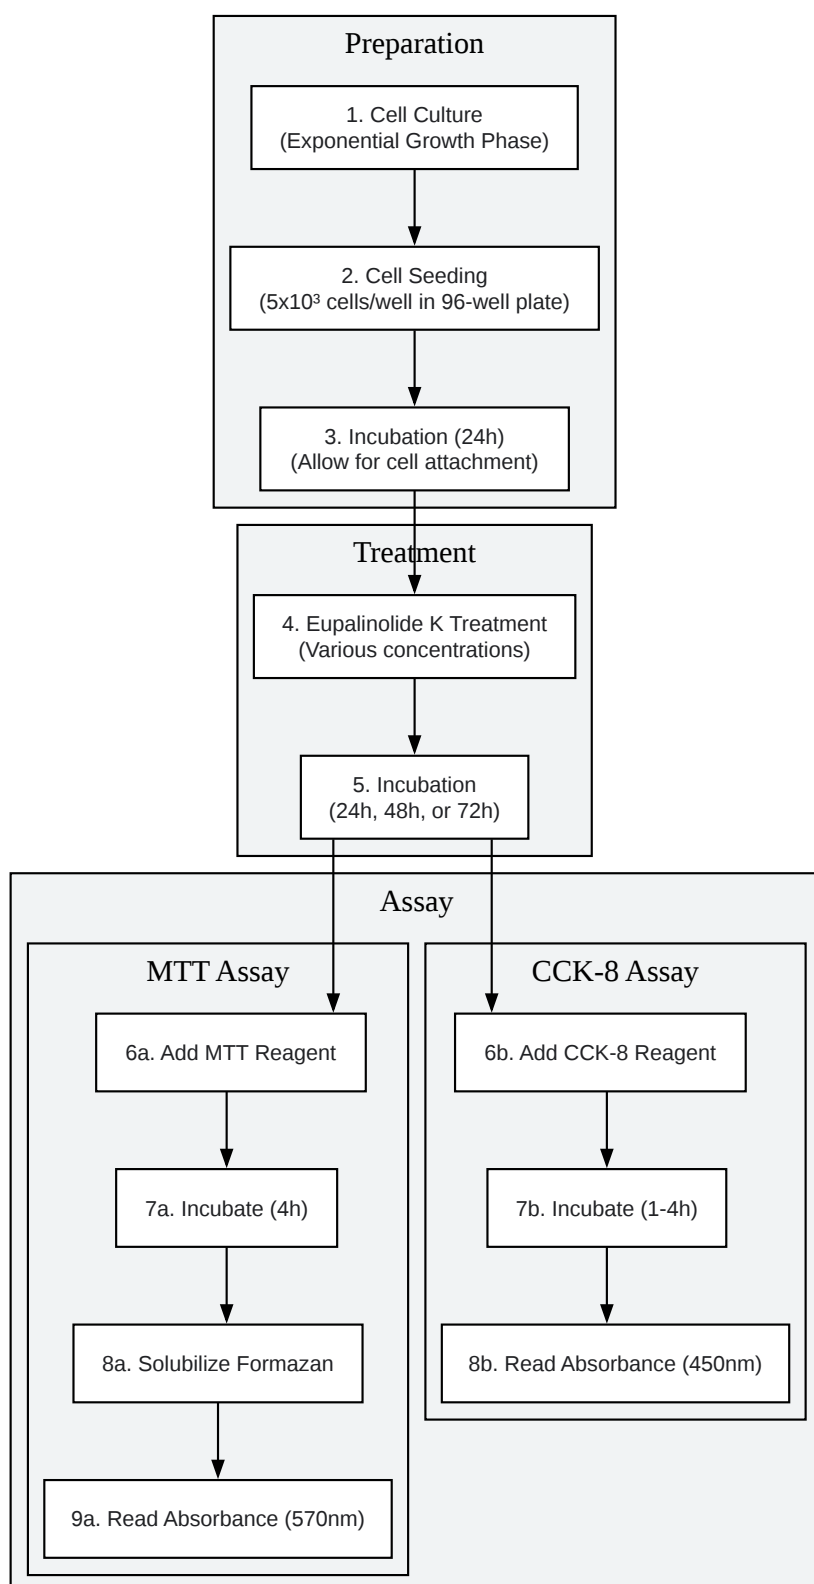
Preparation

1. Cell Culture
(Exponential Growth Phase)

2. Cell Seeding
($5x10^3$ cells/well in 96-well plate)

3. Incubation (24h)
(Allow for cell attachment)

Treatment

4. Eupalinolide K Treatment
(Various concentrations)

5. Incubation
(24h, 48h, or 72h)

Assay

MTT Assay

6a. Add MTT Reagent

7a. Incubate (4h)

8a. Solubilize Formazan

9a. Read Absorbance (570nm)

CCK-8 Assay

6b. Add CCK-8 Reagent

7b. Incubate (1-4h)

8b. Read Absorbance (450nm)